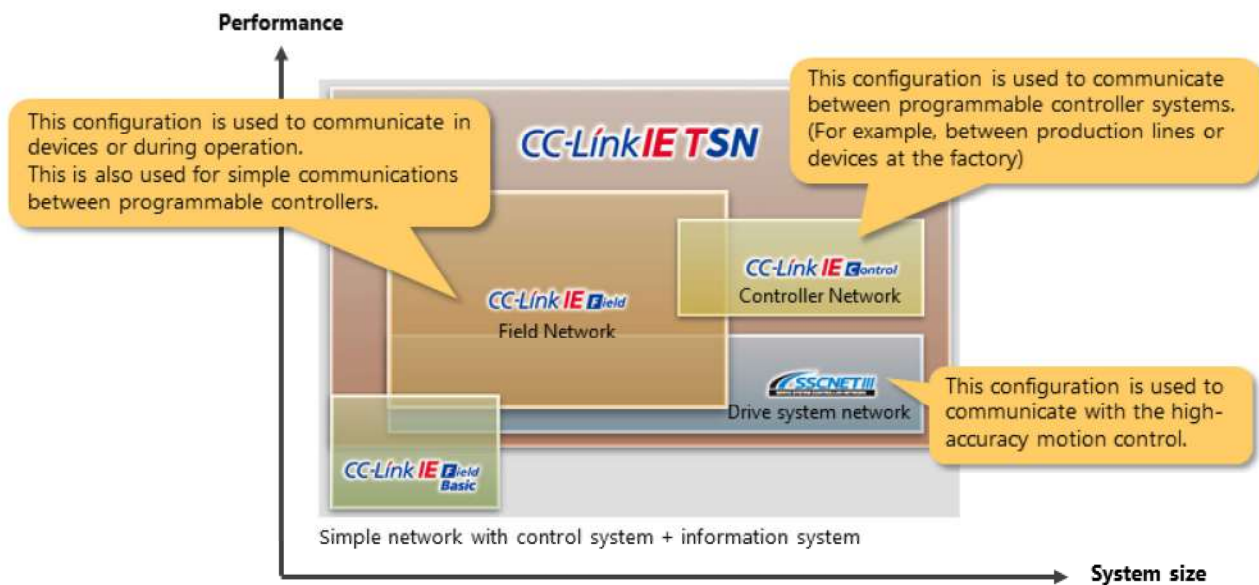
Performance

This configuration is used to communicate in devices or during operation.
This is also used for simple communications between programmable controllers.

CC-Link IE TSN

This configuration is used to communicate between programmable controller systems. (For example, between production lines or devices at the factory)

CC-Link IE Control
Controller Network

CC-Link IE Field
Field Network

SSCNET III
Drive system network

This configuration is used to communicate with the high-accuracy motion control.

CC-Link IE Field Basic

Simple network with control system + information system

System size